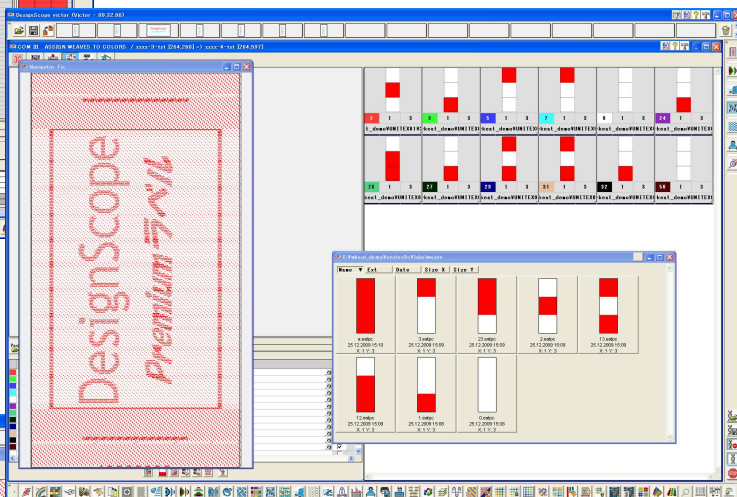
DesignScope victor (Victor - 09.22.06)

COM II ASSIGN WEAVES TO COLORS / xxxx-3-txt [264.280] -> xxxx-4-txt [264.597]

Navigator Fix

DesignScope

Premiumラベル

| 2 | 1 | 3 | 3 | 1 | 3 | 5 | 1 | 3 | 7 | 1 | 3 | 8 | 1 | 3 | 24 | 1 | 3 |
|---|---|---|---|---|---|---|---|---|---|---|---|---|---|---|---|---|---|

t_demo¥UNITEX01 kent_demo¥UNITEX0 kent_demo¥UNITEX0 kent_demo¥UNITEX0 kent_demo¥UNITEX0 kent_demo¥UNITEX0

| 26 | 1 | 3 | 27 | 1 | 3 | 29 | 1 | 3 | 31 | 1 | 3 | 32 | 1 | 3 | 56 | 1 | 3 |
|---|---|---|---|---|---|---|---|---|---|---|---|---|---|---|---|---|---|

kent_demo¥UNITEX0 kent_demo¥UNITEX0 kent_demo¥UNITEX0 kent_demo¥UNITEX0 kent_demo¥UNITEX0 kent_demo¥UNITEX0

E:¥ekent_demo¥unitex¥Weaves

Name ▼ Ext Date Size X Size Y

a.eatpc
25.12.2009 15:10
X: 1 Y: 3

3.eatpc
25.12.2009 15:09
X: 1 Y: 3

23.eatpc
25.12.2009 15:09
X: 1 Y: 3

2.eatpc
25.12.2009 15:08
X: 1 Y: 3

13.eatpc
25.12.2009 15:09
X: 1 Y: 3

12.eatpc
25.12.2009 15:09
X: 1 Y: 3

1.eatpc
25.12.2009 15:08
X: 1 Y: 3

0.eatpc
25.12.2009 15:08
X: 1 Y: 3